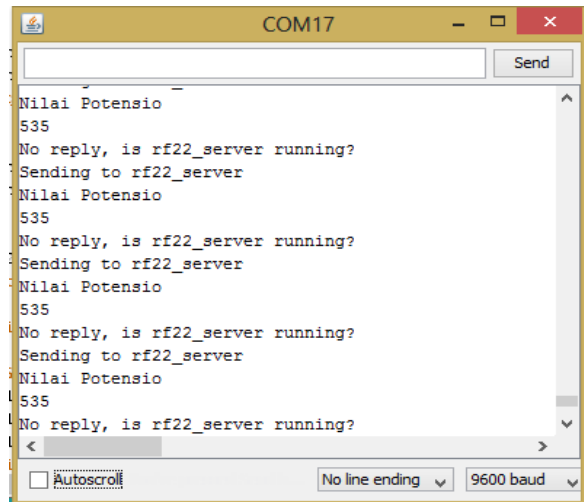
COM17

Send

Nilai Potensio
535
No reply, is rf22_server running?
Sending to rf22_server
Nilai Potensio
535
No reply, is rf22_server running?
Sending to rf22_server
Nilai Potensio
535
No reply, is rf22_server running?
Sending to rf22_server
Nilai Potensio
535
No reply, is rf22_server running?

Autoscroll
No line ending
9600 baud